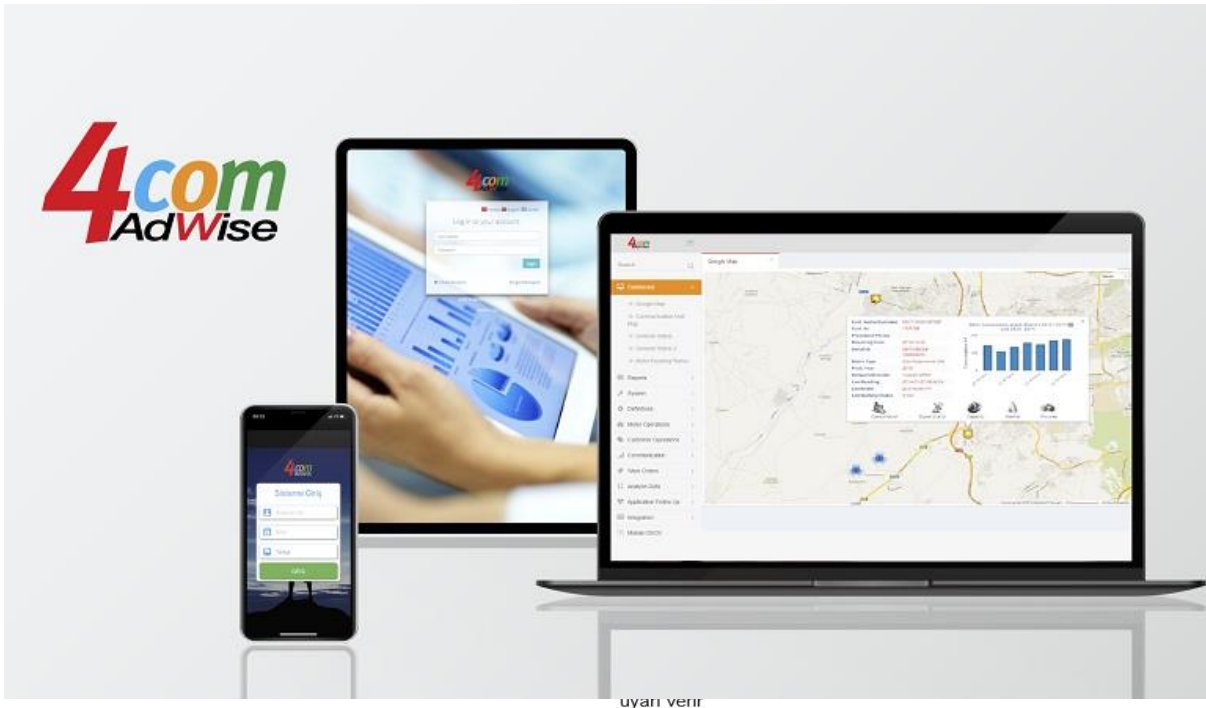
4com
AdWise

4com

Log in to your account

4com

Search

Google Map

Dashboard

Google Map

Reports

System

Definitions

Meter Operations

Customer Operations

Communication

Work Orders

Analysis Data

Application Follow Up

Integration

Mobile Check

4com

Sisteme Giriş

Giriş

uyarı verir